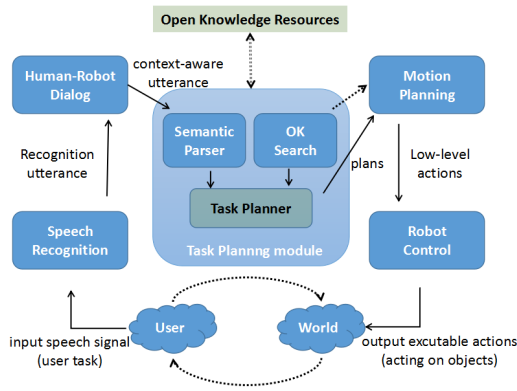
Open Knowledge Resources

Human-Robot Dialog

context-aware utterance

Motion Planning

Semantic Parser

OK Search

Recognition utterance

plans

Low-level actions

Task Planner

Task Plannng module

Speech Recognition

Robot Control

User

World

input speech signal (user task)

output excutable actions (acting on objects)